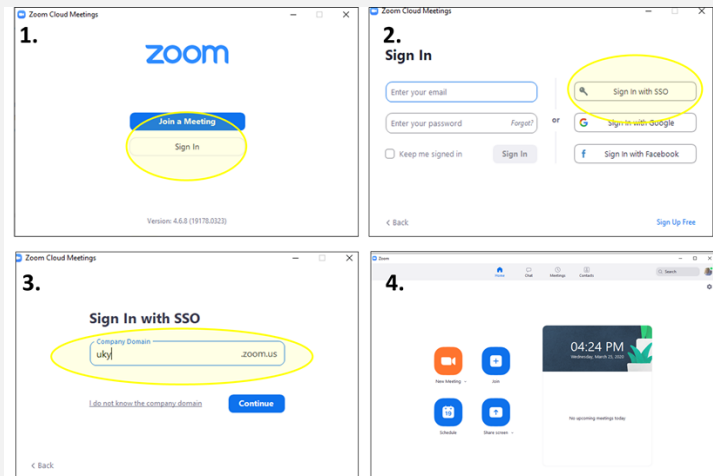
Zoom Cloud Meetings
1.
zoom
Join a Meeting
Sign In
Version: 4.6.8 (19178.0323)

Zoom Cloud Meetings
2.
Sign In
Enter your email
Enter your password
Forgot?
Keep me signed in
Sign In
or
Sign In with SSO
Sign In with Google
Sign In with Facebook
< Back
Sign Up Free

Zoom Cloud Meetings
3.
Sign In with SSO
Company Domain
uky
.zoom.us
I do not know the company domain
Continue
< Back

Zoom
4.
Home
Chat
Meetings
Contacts
Search
04:24 PM
Wednesday, March 25, 2020
New Meeting
Join
Schedule
Share screen
No upcoming meetings today